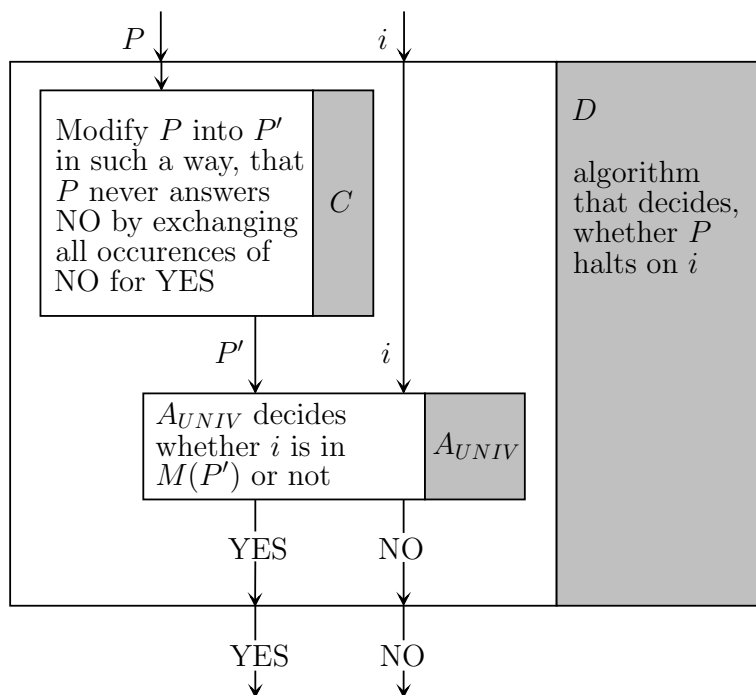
$P$

$i$

Modify $P$ into $P'$ in such a way, that $P$ never answers NO by exchanging all occurences of NO for YES

$C$

$D$

algorithm that decides, whether $P$ halts on $i$

$P'$

$i$

$A_{UNIV}$ decides whether $i$ is in $M(P')$ or not

$A_{UNIV}$

YES

NO

YES

NO